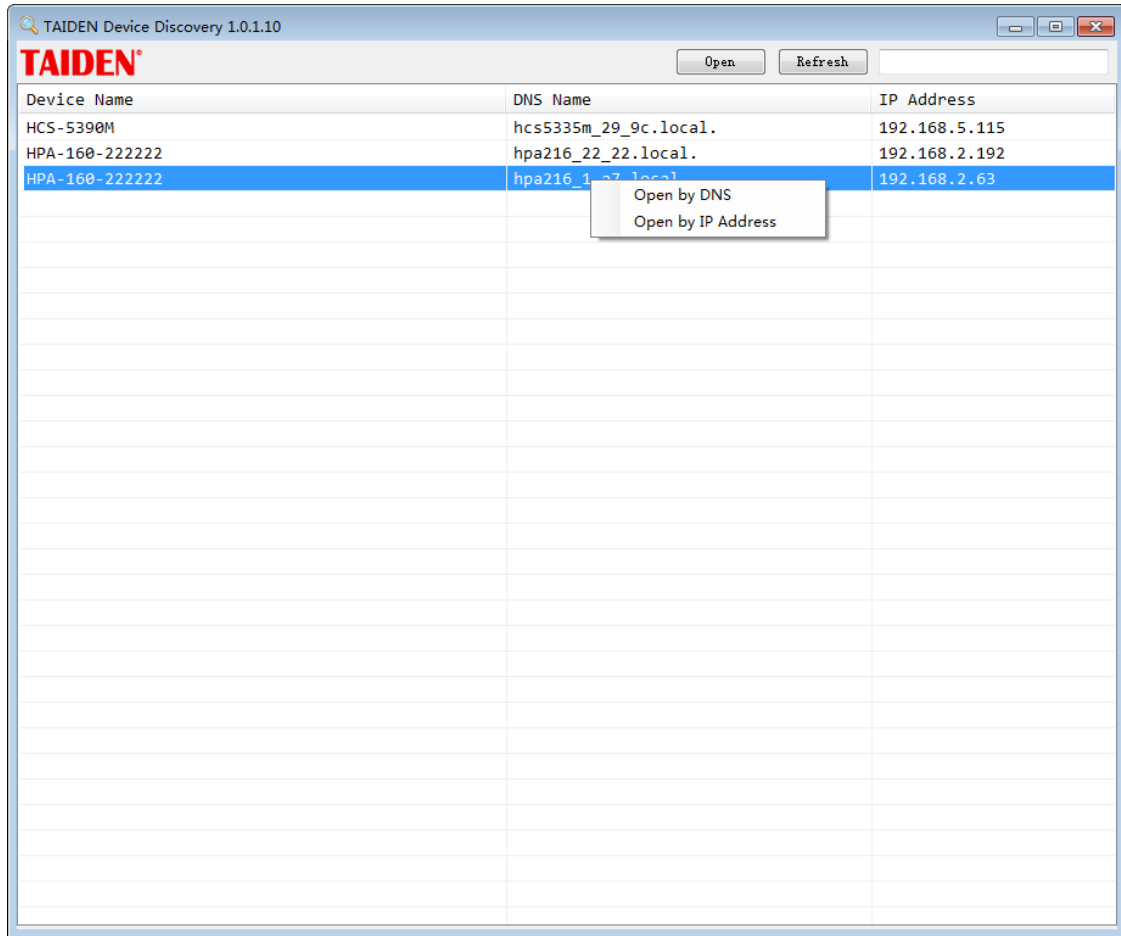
TAIDEN Device Discovery 1.0.1.10

TAIDEN®

Open Refresh

| Device Name | DNS Name | IP Address |
|---|---|---|
| HCS-5390M | hcs5335m_29_9c.local. | 192.168.5.115 |
| HPA-160-222222 | hpa216_22_22.local. | 192.168.2.192 |
| HPA-160-222222 | hpa216_1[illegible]local. | 192.168.2.63 |

Open by DNS
Open by IP Address